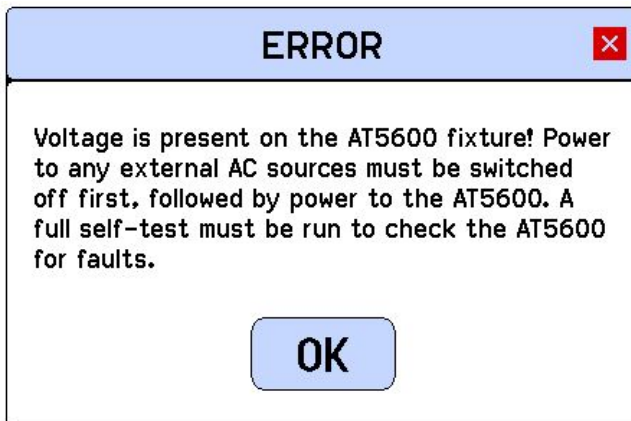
ERROR

×

Voltage is present on the AT5600 fixture! Power to any external AC sources must be switched off first, followed by power to the AT5600. A full self-test must be run to check the AT5600 for faults.

OK